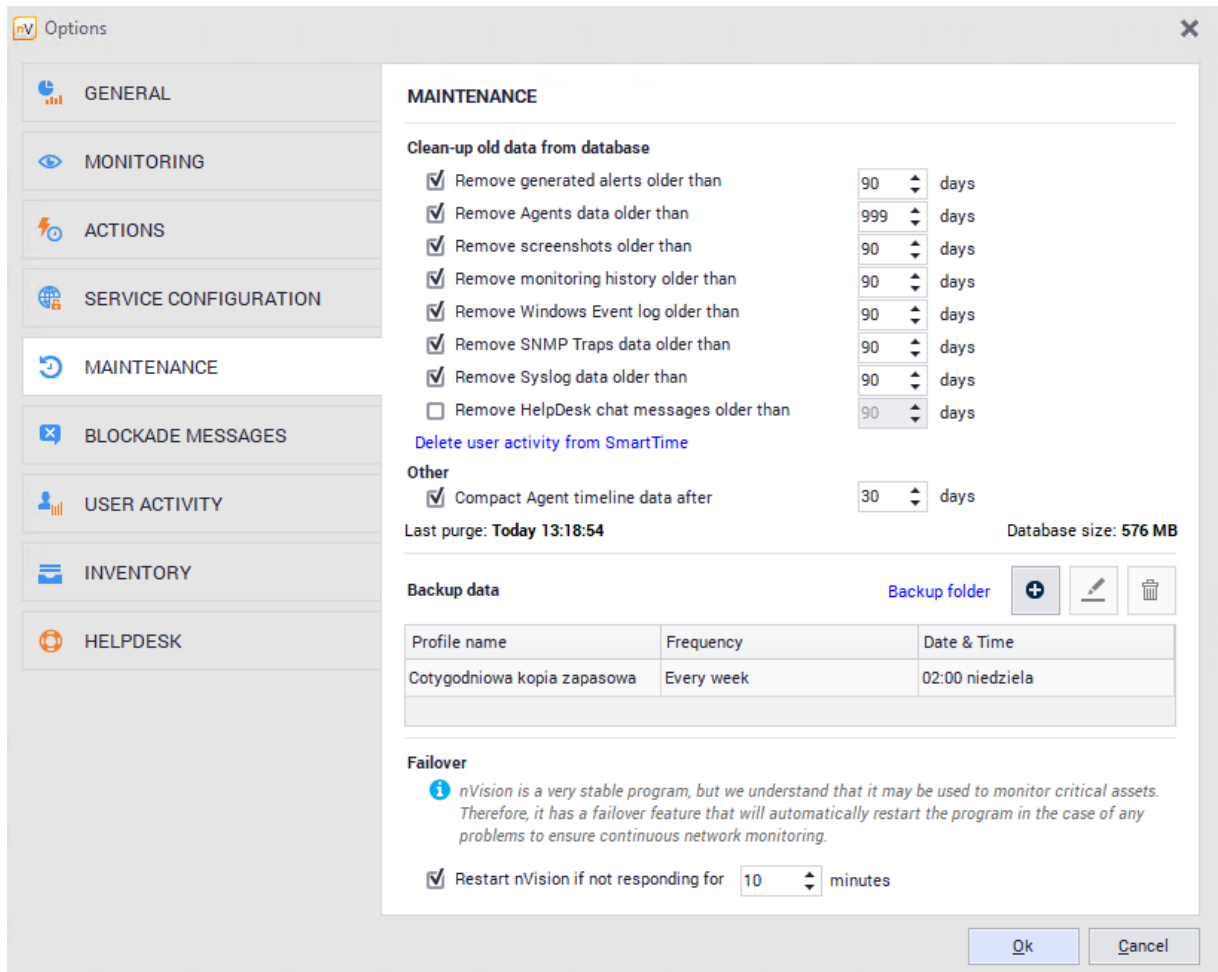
nV Options

GENERAL
MONITORING
ACTIONS
SERVICE CONFIGURATION
MAINTENANCE
BLOCKADE MESSAGES
USER ACTIVITY
INVENTORY
HELPDESK

MAINTENANCE

Clean-up old data from database

☑ Remove generated alerts older than 90 days
☑ Remove Agents data older than 999 days
☑ Remove screenshots older than 90 days
☑ Remove monitoring history older than 90 days
☑ Remove Windows Event log older than 90 days
☑ Remove SNMP Traps data older than 90 days
☑ Remove Syslog data older than 90 days
☐ Remove HelpDesk chat messages older than 90 days

Delete user activity from SmartTime

Other
☑ Compact Agent timeline data after 30 days

Last purge: Today 13:18:54

Database size: 576 MB

Backup data

Backup folder

| Profile name | Frequency | Date & Time |
|---|---|---|
| Cotygodniowa kopia zapasowa | Every week | 02:00 niedziela |

Failover

nVision is a very stable program, but we understand that it may be used to monitor critical assets. Therefore, it has a failover feature that will automatically restart the program in the case of any problems to ensure continuous network monitoring.

☑ Restart nVision if not responding for 10 minutes

Ok
Cancel